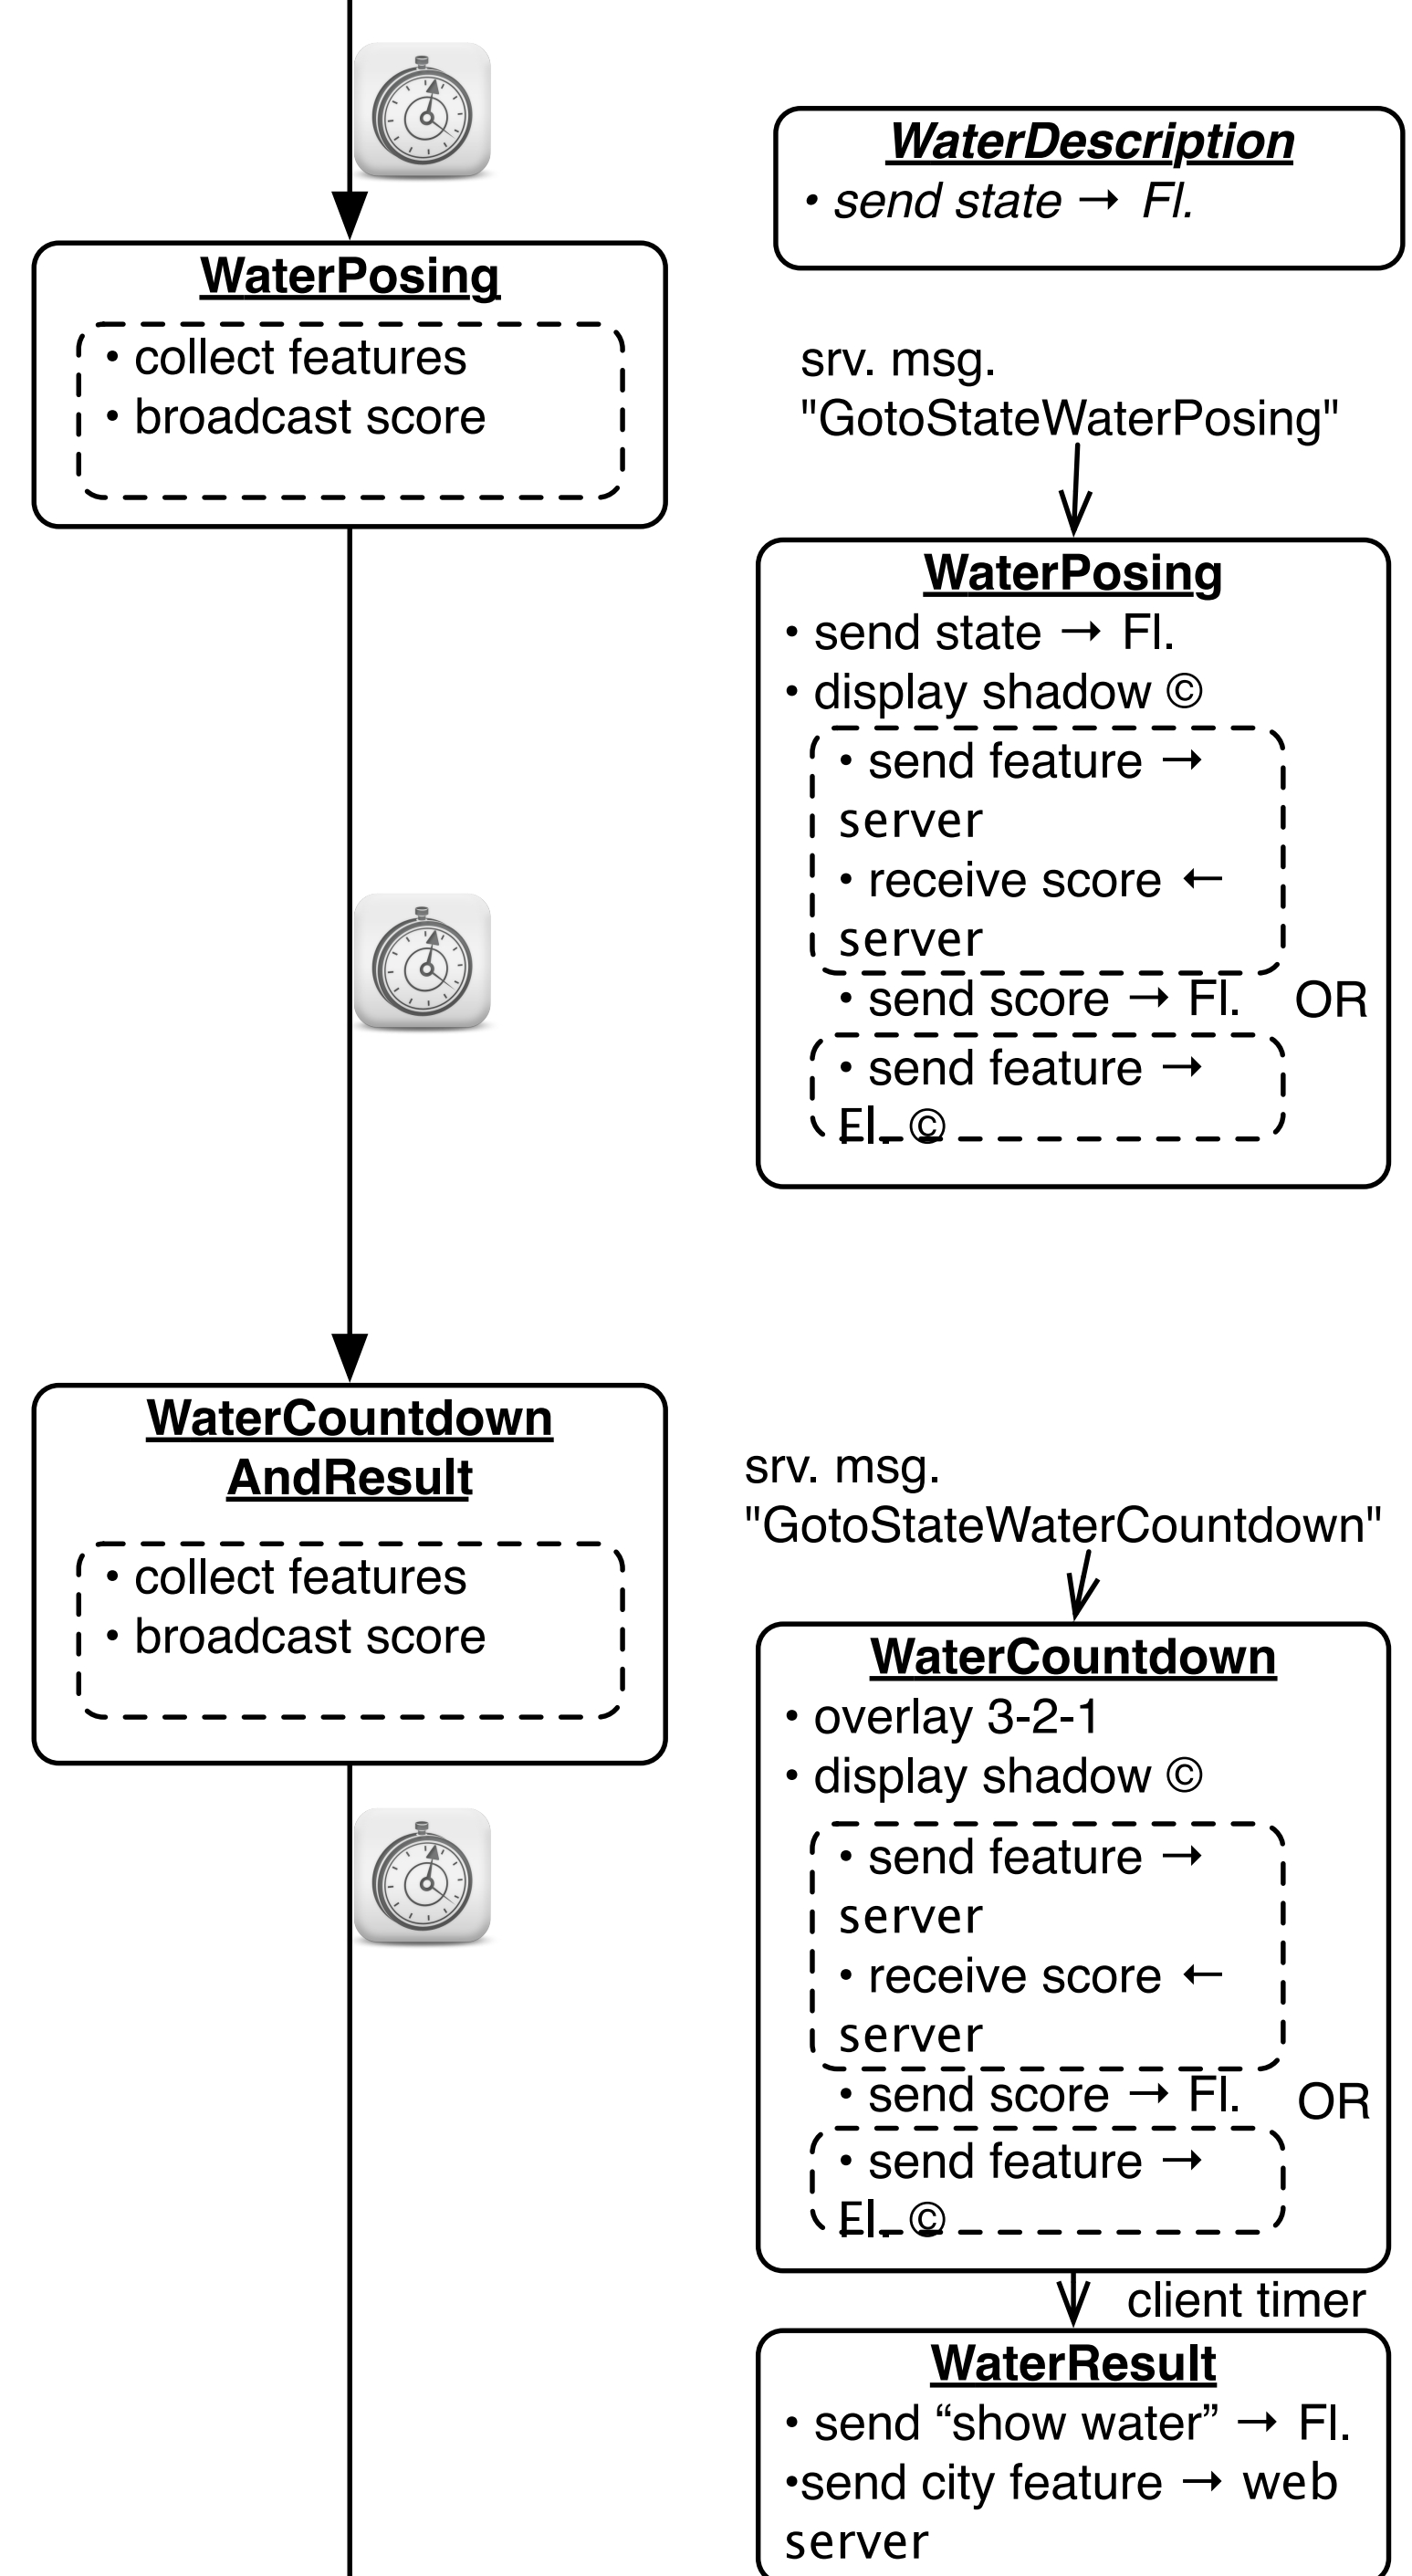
WaterDescription
• send state → Fl.

WaterPosing
• collect features
• broadcast score

srv. msg. "GotoStateWaterPosing"

WaterPosing
• send state → Fl.
• display shadow ©
• send feature → server
• receive score ← server
• send score → Fl. OR
• send feature → Fl. ©

WaterCountdown AndResult
• collect features
• broadcast score

srv. msg. "GotoStateWaterCountdown"

WaterCountdown
• overlay 3-2-1
• display shadow ©
• send feature → server
• receive score ← server
• send score → Fl. OR
• send feature → Fl. ©

client timer

WaterResult
• send “show water” → Fl.
•send city feature → web server